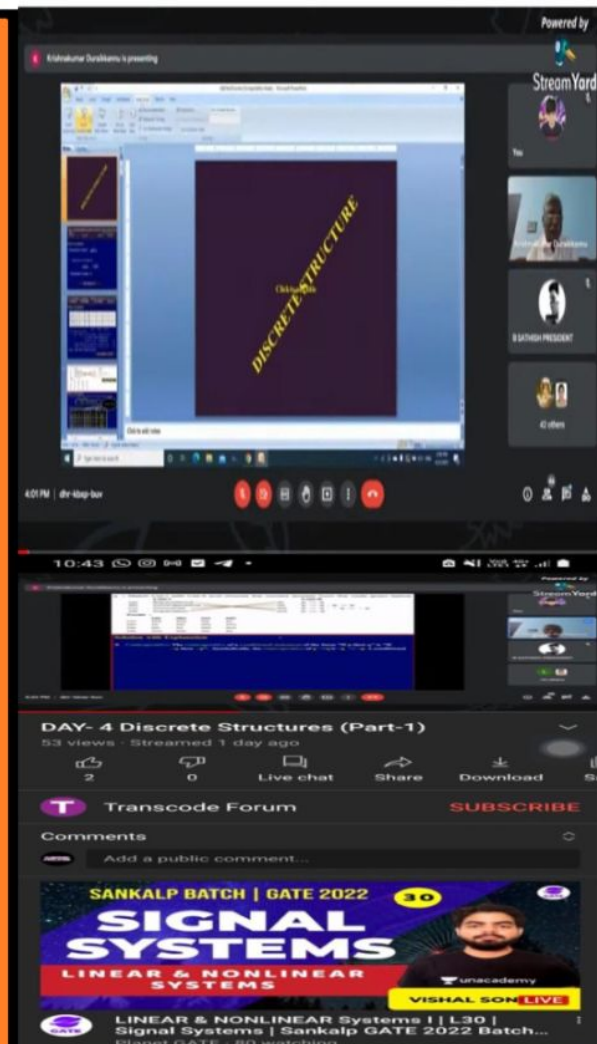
Powered by

StreamYard

Krishnakumar Duraikannu is presenting

DISCRETE STRUCTURE

Click to add title

Click to add notes

You

Krishnakumar Duraikannu

B SATHISH PRESIDENT

43 others

4:01 PM | dhr-kbqs-bux

10:43

DAY- 4 Discrete Structures (Part-1)

53 views · Streamed 1 day ago

2

0

Live chat

Share

Download

Transcode Forum

SUBSCRIBE

Comments

Add a public comment...

SANKALP BATCH | GATE 2022

30

SIGNAL SYSTEMS

LINEAR & NONLINEAR SYSTEMS

unacademy

VISHAL SON

LIVE

LINEAR & NONLINEAR Systems I | L30 | Signal Systems | Sankalp GATE 2022 Batch...

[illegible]